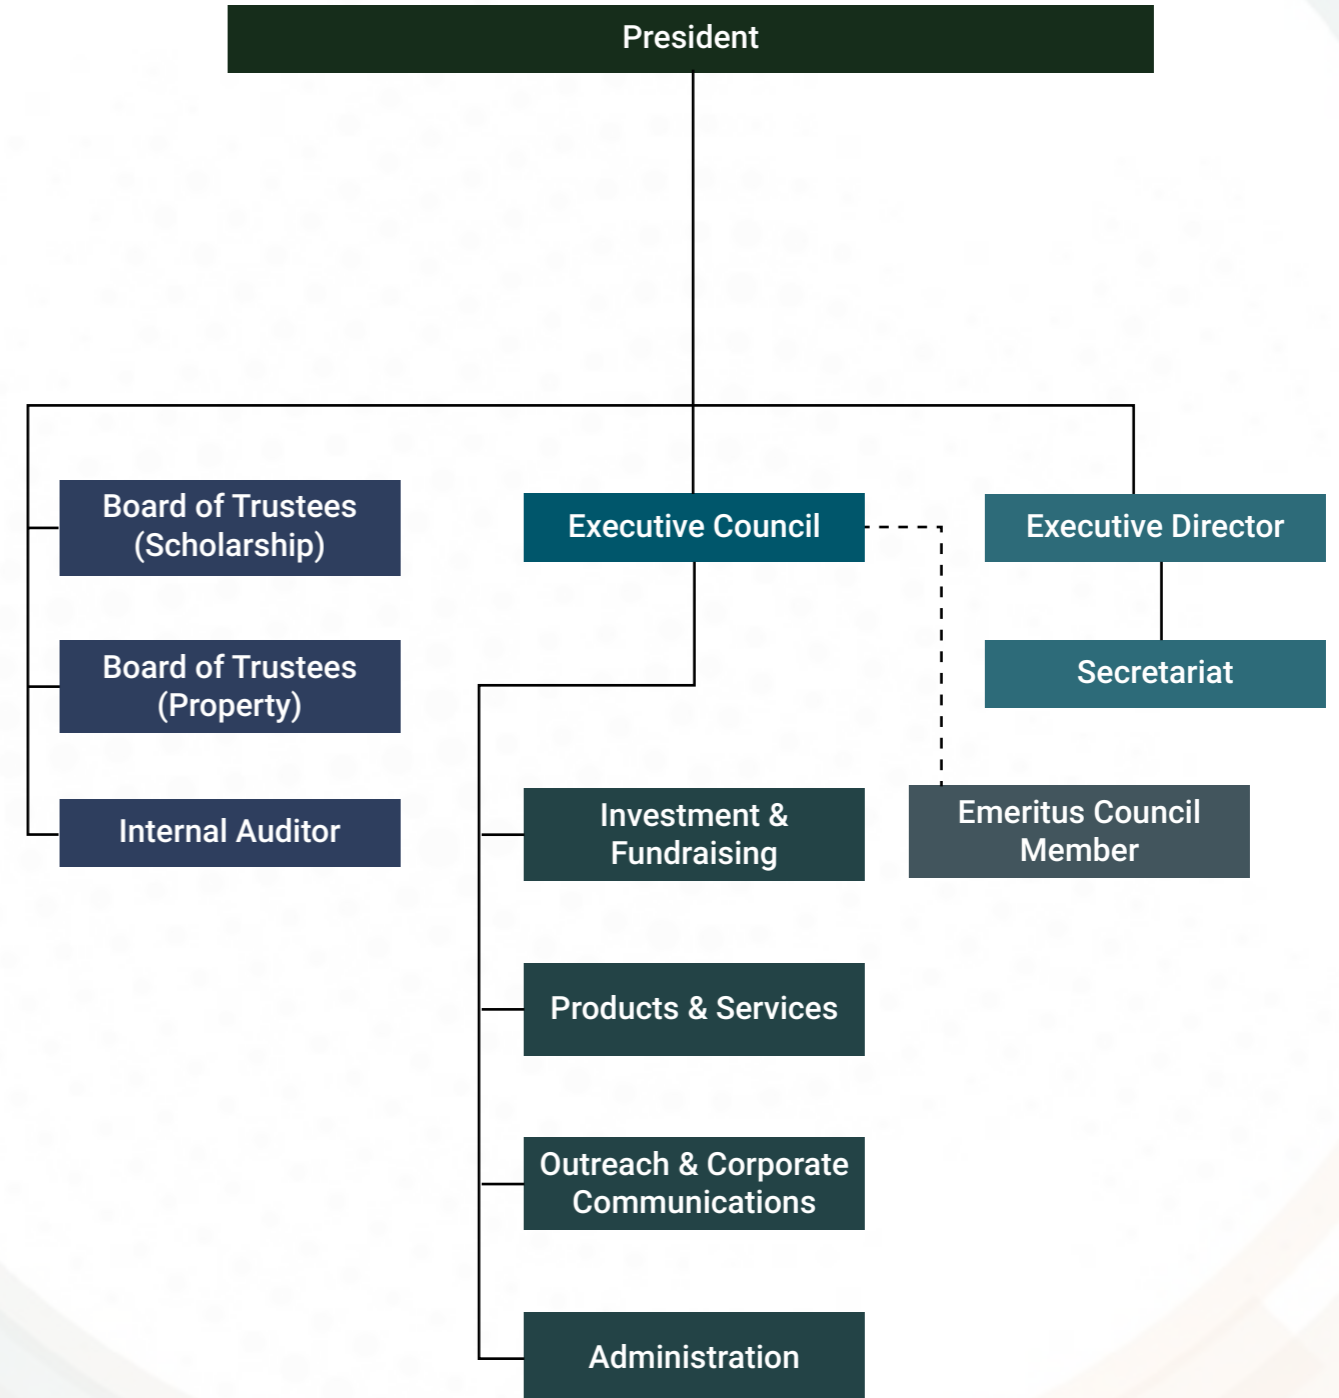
President

Board of Trustees (Scholarship)

Executive Council

Executive Director

Board of Trustees (Property)

Secretariat

Internal Auditor

Investment & Fundraising

Emeritus Council Member

Products & Services

Outreach & Corporate Communications

Administration